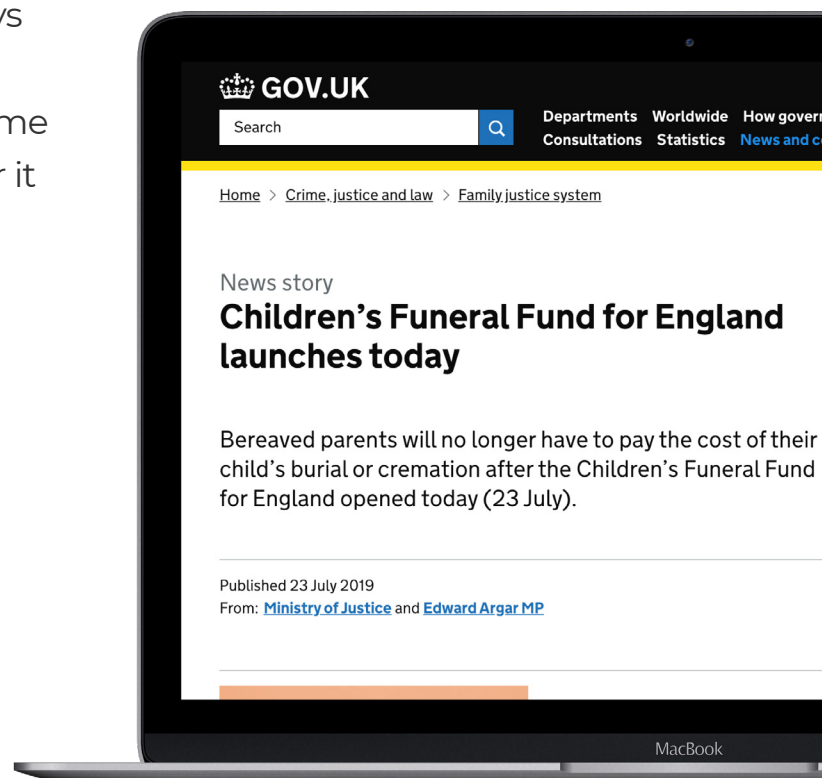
ys

me
r it

GOV.UK
Search

Departments Worldwide How govern
Consultations Statistics News and c

Home > Crime, justice and law > Family justice system

News story
Children's Funeral Fund for England launches today

Bereaved parents will no longer have to pay the cost of their child's burial or cremation after the Children's Funeral Fund for England opened today (23 July).

Published 23 July 2019
From: Ministry of Justice and Edward Argar MP

MacBook